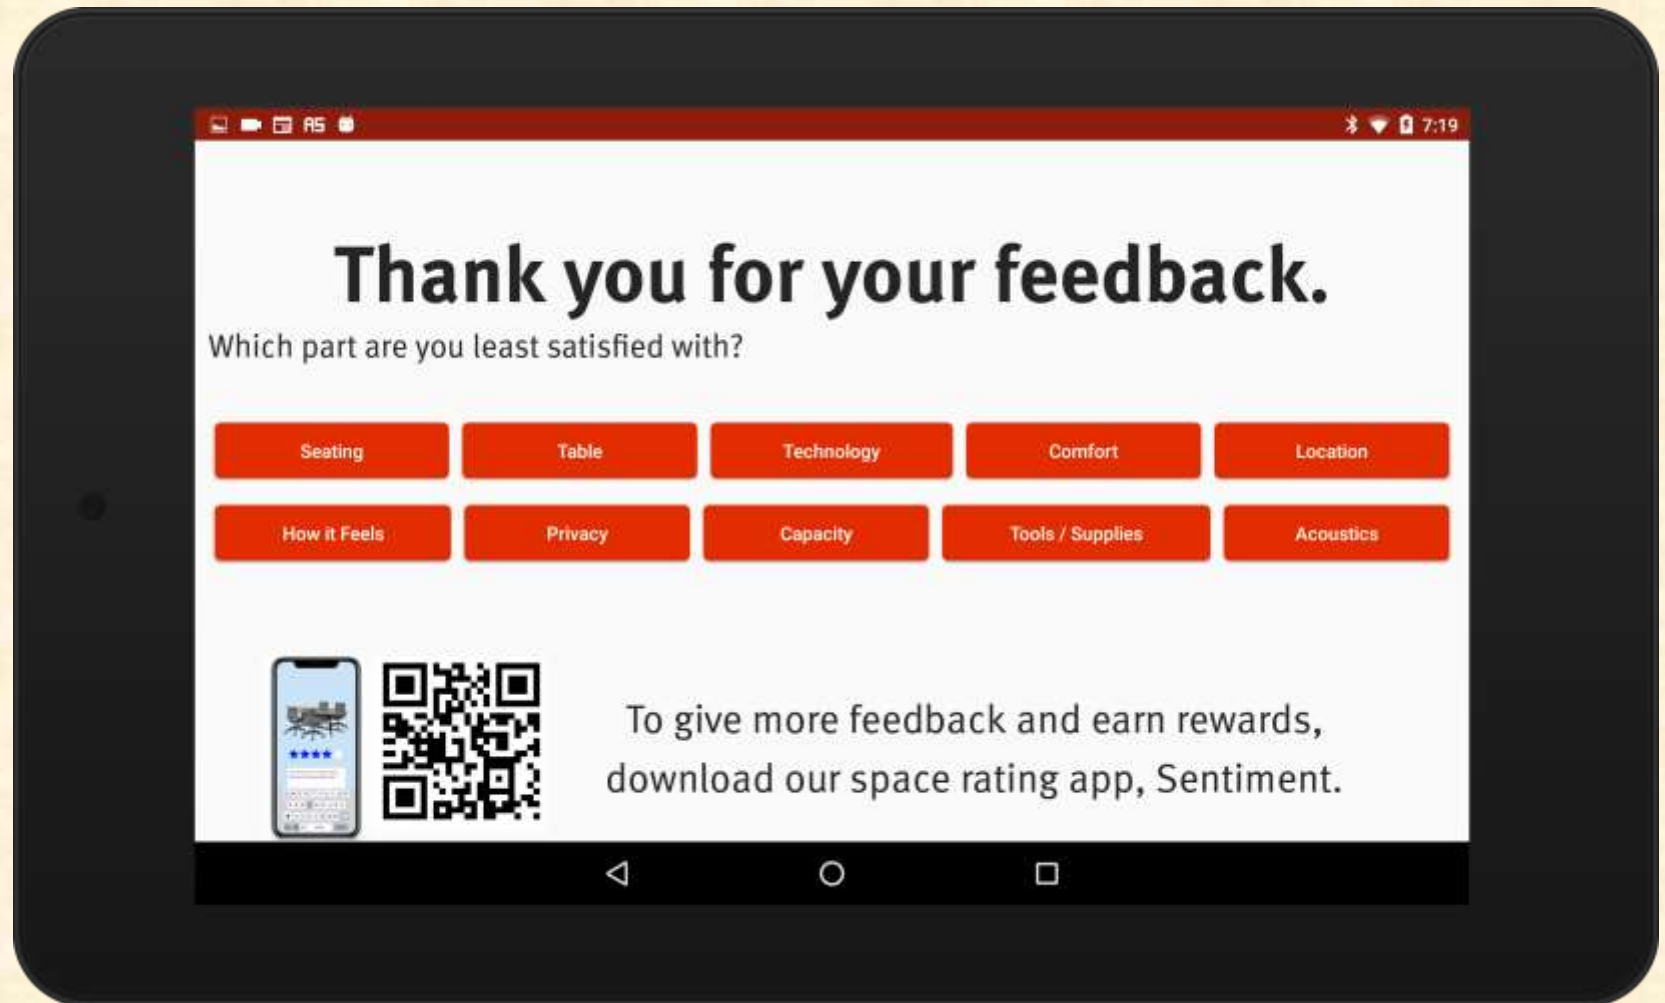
AS 7:19

Thank you for your feedback.

Which part are you least satisfied with?

Seating
Table
Technology
Comfort
Location
How it Feels
Privacy
Capacity
Tools / Supplies
Acoustics

To give more feedback and earn rewards, download our space rating app, Sentiment.